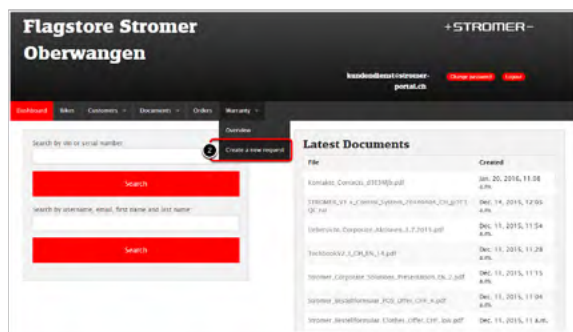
Flagstore Stromer Oberwangen

+STROMER+

kundendienst@stromer-portal.ch

Change password

Logout

Dashboard

Bikes

Customers

Documents

Orders

Warranty

Overview

2

Create a new request

Search by vin or serial number

Search

Search by username, email, first name and last name

Search

Latest Documents

| File | Created |
|---|---|
| Kontakte_Contacts_0315{illegible}.pdf | Jan. 20, 2016, 11:08 a.m. |
| STROMER_V1_x_Central_System_{illegible}_CH_{illegible}.rar | Dec. 14, 2015, 12:05 p.m. |
| Uebersicht_Corporate_Aktionen_{illegible}.pdf | Dec. 11, 2015, 11:54 a.m. |
| Textbook{illegible}_EN_14.pdf | Dec. 11, 2015, 11:29 a.m. |
| Stromer_Corporate_Solutions_Presentation_{illegible}.pdf | Dec. 11, 2015, 11:15 a.m. |
| Stromer_{illegible}_POS_Offer_CHF_4.pdf | Dec. 11, 2015, 11:04 a.m. |
| Stromer_{illegible}_Clothes_Offer_CHF_{illegible}.pdf | Dec. 11, 2015, 11 a.m. |